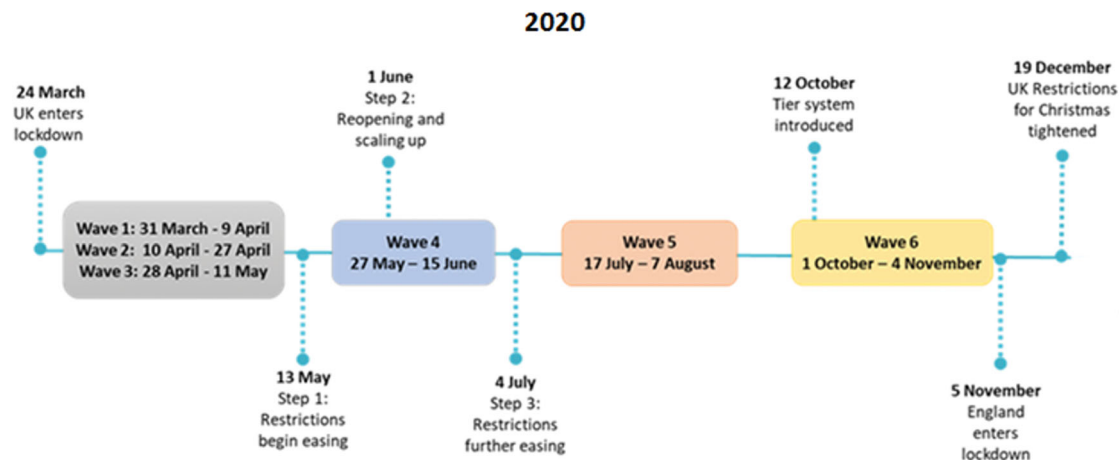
2020

24 March
UK enters lockdown

1 June
Step 2:
Reopening and scaling up

12 October
Tier system introduced

19 December
UK Restrictions for Christmas tightened

Wave 1: 31 March - 9 April
Wave 2: 10 April - 27 April
Wave 3: 28 April - 11 May

Wave 4
27 May – 15 June

Wave 5
17 July – 7 August

Wave 6
1 October – 4 November

13 May
Step 1:
Restrictions begin easing

4 July
Step 3:
Restrictions further easing

5 November
England enters lockdown